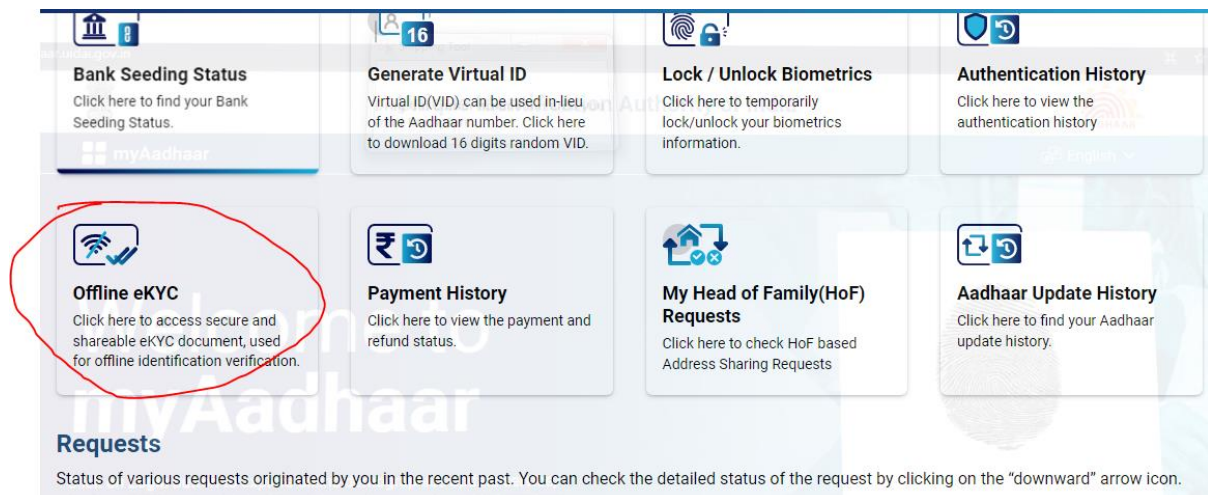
16

Bank Seeding Status
Click here to find your Bank Seeding Status.

Generate Virtual ID
Virtual ID(VID) can be used in-lieu of the Aadhaar number. Click here to download 16 digits random VID.

Lock / Unlock Biometrics
Click here to temporarily lock/unlock your biometrics information.

Authentication History
Click here to view the authentication history

myAadhaar

Offline eKYC
Click here to access secure and shareable eKYC document, used for offline identification verification.

₹

Payment History
Click here to view the payment and refund status.

My Head of Family(HoF) Requests
Click here to check HoF based Address Sharing Requests

Aadhaar Update History
Click here to find your Aadhaar update history.

myAadhaar

Requests
Status of various requests originated by you in the recent past. You can check the detailed status of the request by clicking on the "downward" arrow icon.